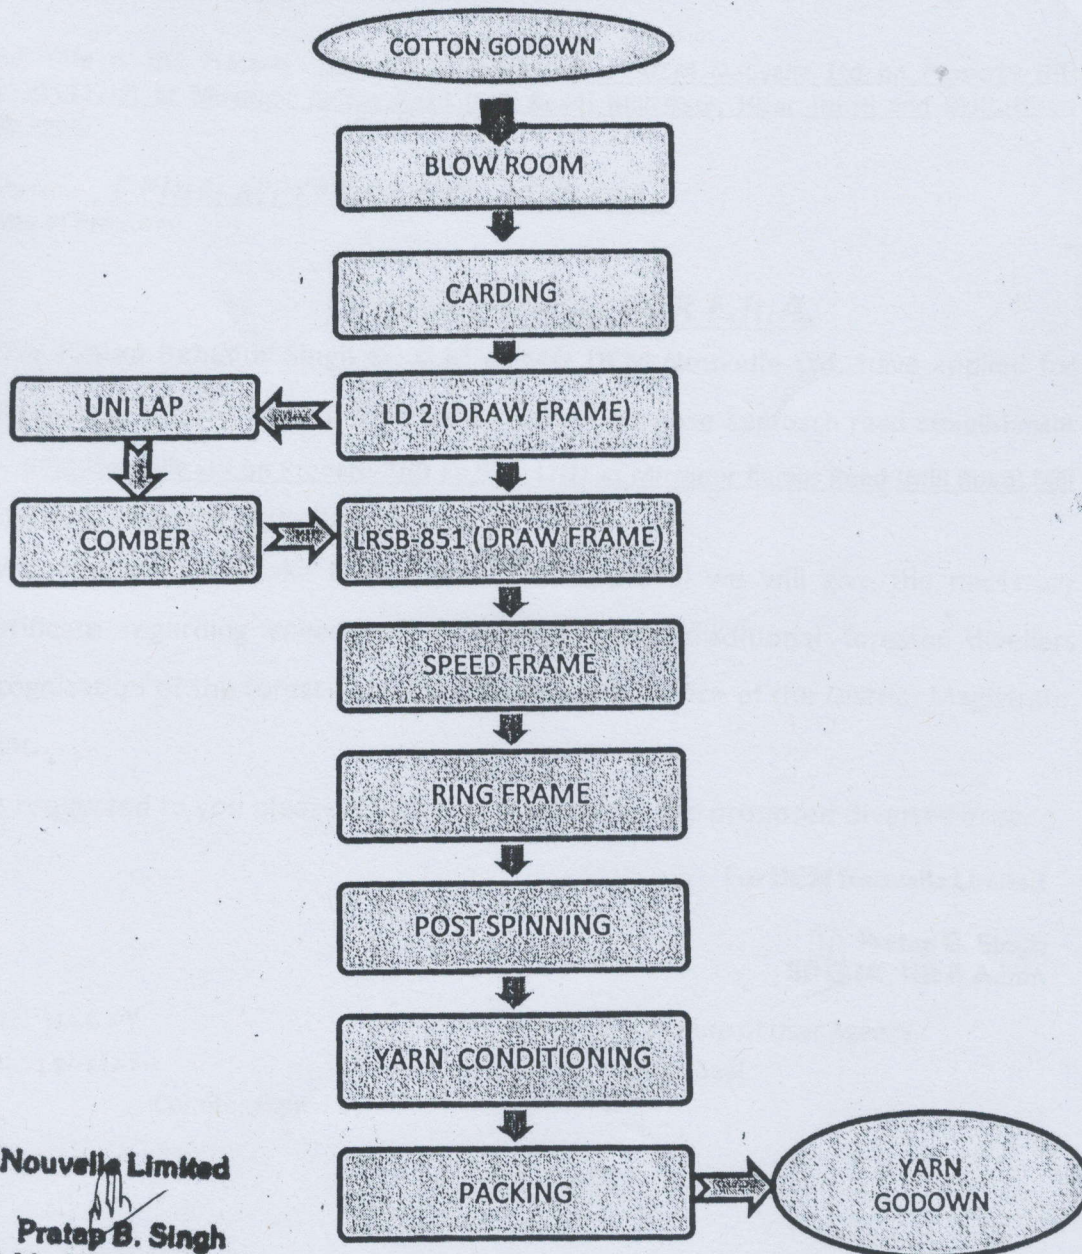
COTTON GODOWN

BLOW ROOM

CARDING

UNI LAP

LD 2 (DRAW FRAME)

COMBER

LRSB-851 (DRAW FRAME)

SPEED FRAME

RING FRAME

POST SPINNING

YARN CONDITIONING

PACKING

YARN GODOWN

Nouvelle Limited

Pratap B. Singh